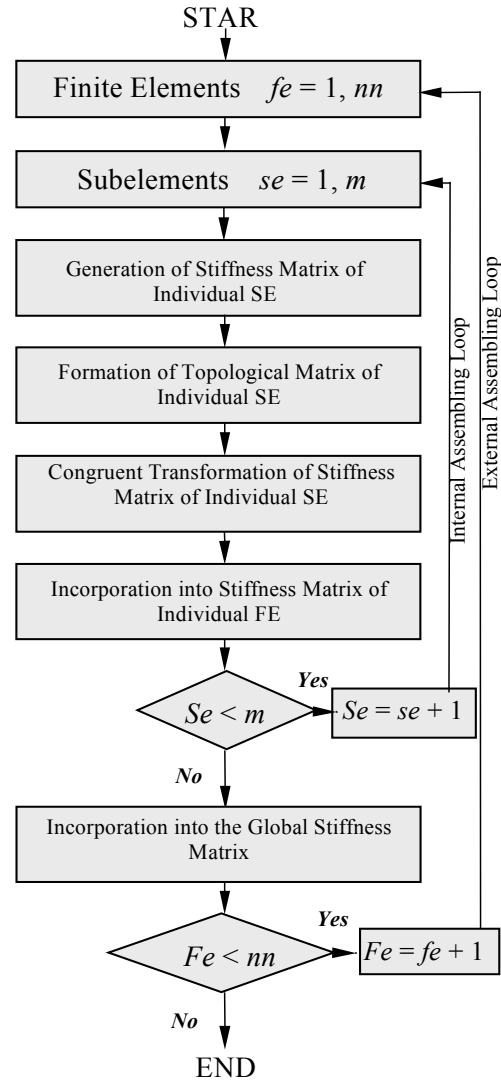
STAR

Finite Elements $fe = 1, nn$

Subelements $se = 1, m$

Generation of Stiffness Matrix of Individual SE

Formation of Topological Matrix of Individual SE

Congruent Transformation of Stiffness Matrix of Individual SE

Incorporation into Stiffness Matrix of Individual FE

$Se < m$

Yes

$Se = se + 1$

No

Incorporation into the Global Stiffness Matrix

$Fe < nn$

Yes

$Fe = fe + 1$

No

END

Internal Assembling Loop

External Assembling Loop